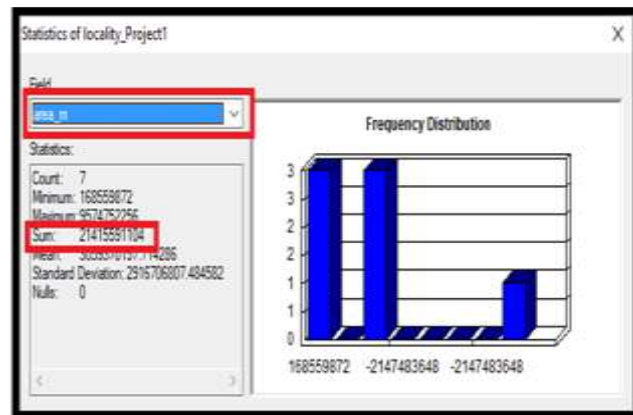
Statistics of locality_Project1

X

Field

area_m

Statistics:

Count: 7
Minimum: 168559872
Maximum: 9574752256
Sum: 21415591104
Mean: 3059370157.714286
Standard Deviation: 2916706807.484582
Nulls: 0

Frequency Distribution

3
3
2
2
1
1
0

168559872 -2147483648 -2147483648